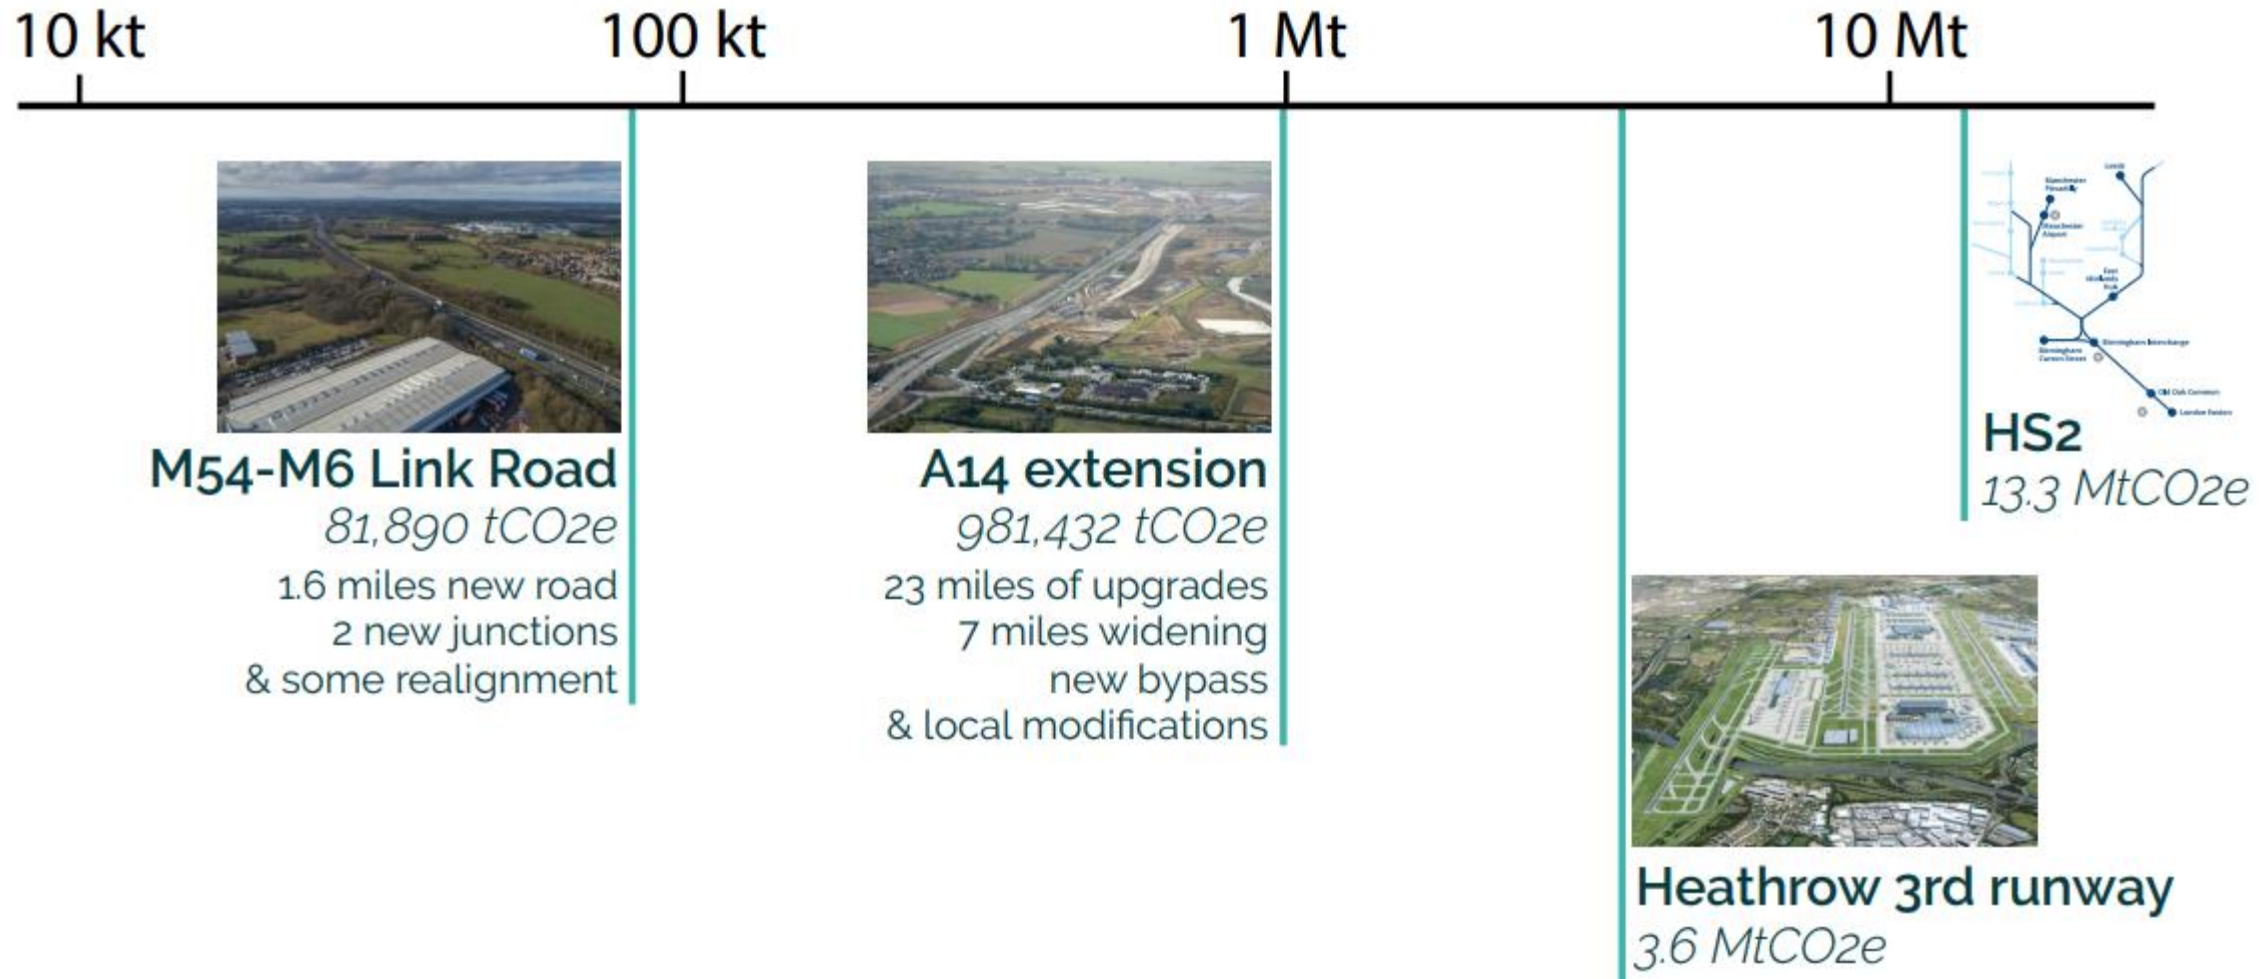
10 kt 100 kt 1 Mt 10 Mt

M54-M6 Link Road
81,890 tCO2e
1.6 miles new road
2 new junctions
& some realignment

A14 extension
981,432 tCO2e
23 miles of upgrades
7 miles widening
new bypass
& local modifications

Heathrow 3rd runway
3.6 MtCO2e

Leeds
Manchester Piccadilly
Manchester Airport
East Midlands Hub
Birmingham Interchange
Birmingham Curzon Street
Old Oak Common
London Euston

HS2
13.3 MtCO2e